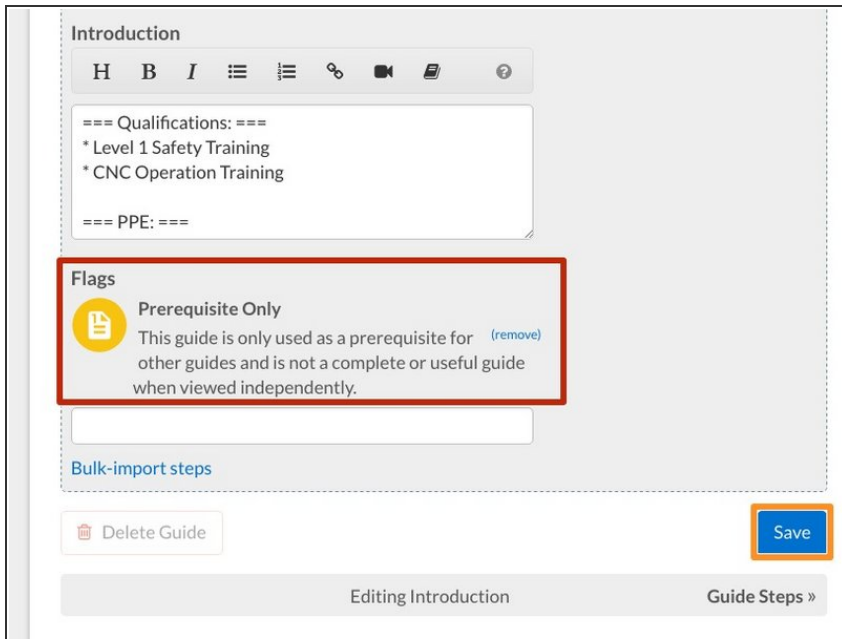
Introduction

H B I

=== Qualifications: ===
* Level 1 Safety Training
* CNC Operation Training

=== PPE: ===

Flags

Prerequisite Only

This guide is only used as a prerequisite for other guides and is not a complete or useful guide when viewed independently. (remove)

Bulk-import steps

Delete Guide

Save

Editing Introduction

Guide Steps »